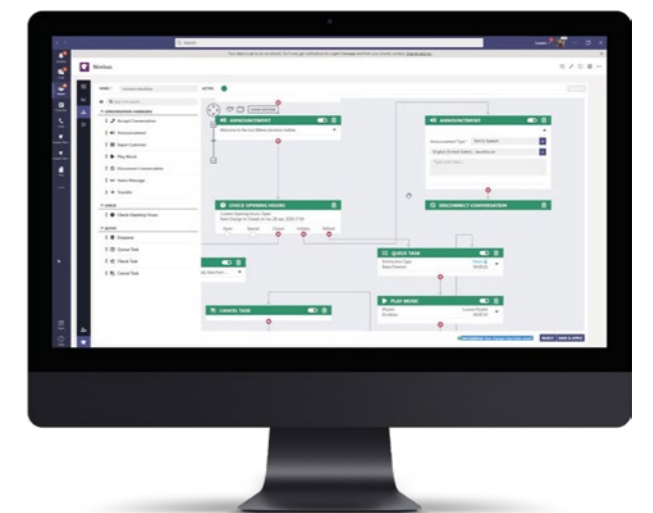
Search

Nimbus

ACTIVE

ANNOUNCEMENT

Welcome to the Luca Nimbus solutions hotline

ANNOUNCEMENT

CHECK OPENING HOURS

DISCONNECT CONVERSATION

QUEUE TASK

CANCEL TASK

PLAY MUSIC

Accept Conversation

Announcement

Input Customer

Play Music

Disconnect Conversation

Voice Message

Transfer

Check Opening Hours

Enqueue

Queue Task

Check Task

Cancel Task

RESET

SAVE & APPLY